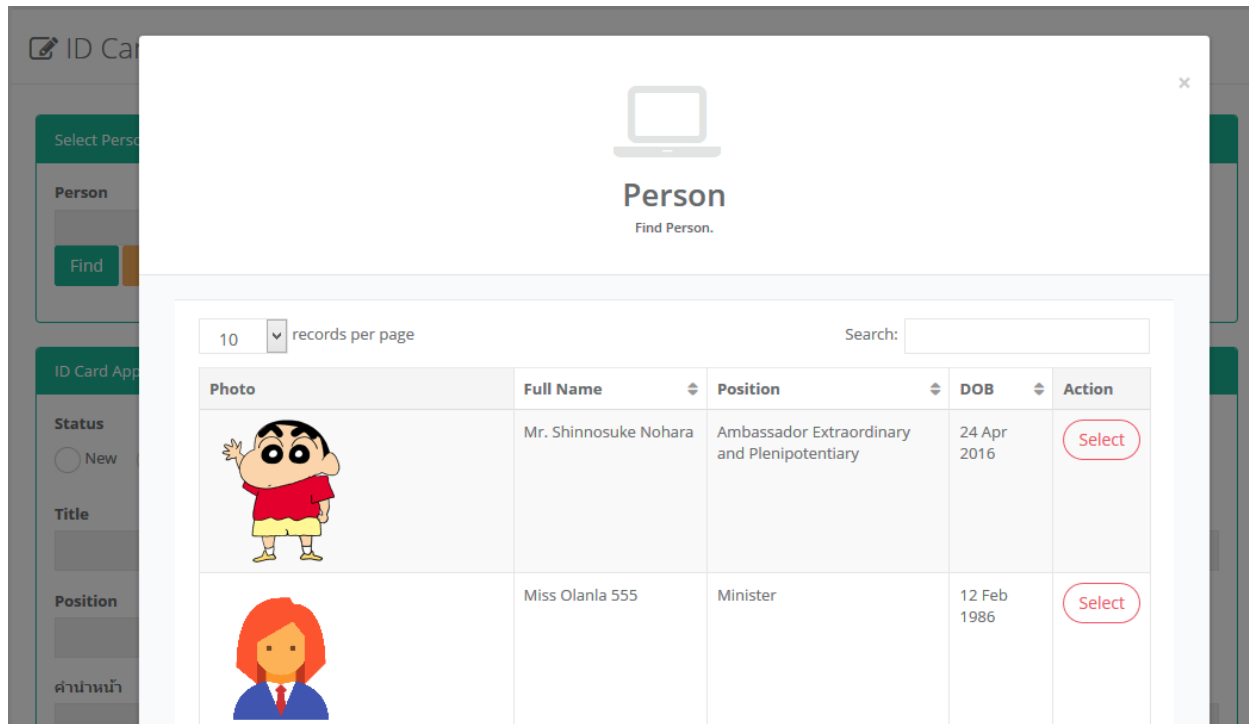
ID Ca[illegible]

Select Pers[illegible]

Person

Find

ID Card App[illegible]

Status

New

Title

Position

คำนำหน้า

×

Person

Find Person.

10 records per page

Search:

| Photo | Full Name | Position | DOB | Action |
|---|---|---|---|---|
| | Mr. Shinnosuke Nohara | Ambassador Extraordinary and Plenipotentiary | 24 Apr 2016 | Select |
| | Miss Olanla 555 | Minister | 12 Feb 1986 | Select |